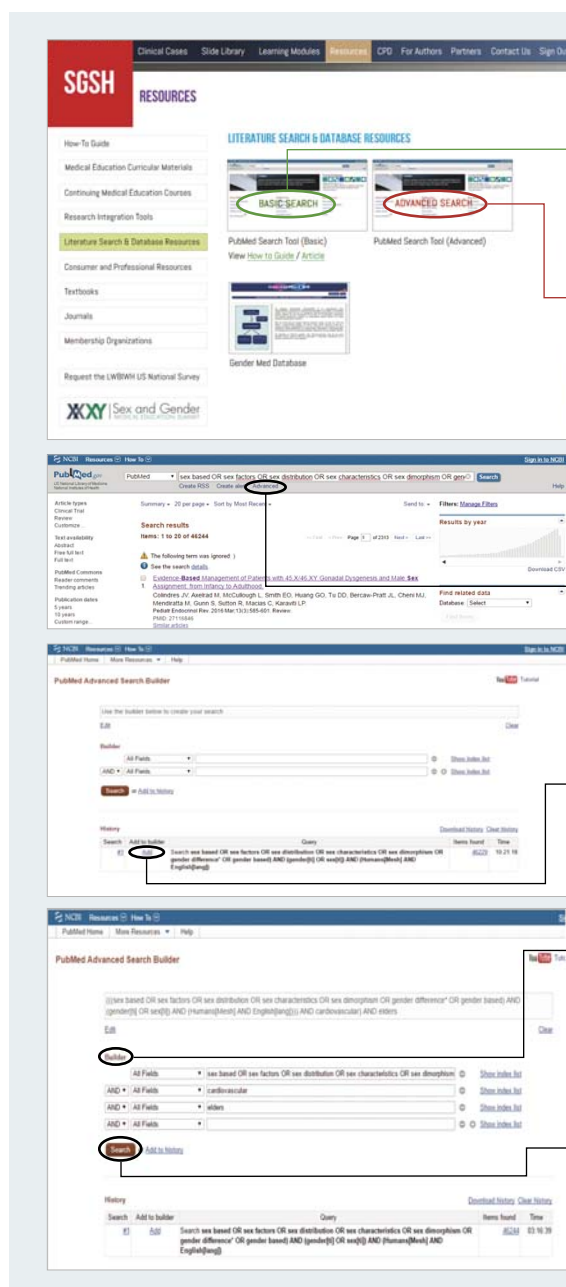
SGSH
Clinical Cases Slide Library Learning Modules Resources CPD For Authors Partners Contact Us Sign Ou

RESOURCES

How-To Guide
Medical Education Curricular Materials
Continuing Medical Education Courses
Research Integration Tools
Literature Search & Database Resources
Consumer and Professional Resources
Textbooks
Journals
Membership Organizations
Request the LWBWH US National Survey
XX XY Sex and Gender MEDICAL EDUCATION SUMMIT

LITERATURE SEARCH & DATABASE RESOURCES

BASIC SEARCH
PubMed Search Tool (Basic)
View How to Guide / Article

ADVANCED SEARCH
PubMed Search Tool (Advanced)

Gender Med Database

NCBI Resources How To
Sign in to NCBI
PubMed.gov
PubMed
sex based OR sex factors OR sex distribution OR sex characteristics OR sex dimorphism OR gen
Search
Create RSS Create alert Advanced
Help

Article types
Clinical Trial
Review
Customize ...
Text availability
Abstract
Free full text
Full text
PubMed Commons
Reader comments
Trending articles
Publication dates
5 years
10 years
Custom range...

Summary 20 per page Sort by Most Recent
Send to
Search results
Items: 1 to 20 of 46244
Page 1 of 2313 Next > Last >>
The following term was ignored: )
See the search details
Evidence-Based Management of Patients with 45,X/46,XY Gonadal Dysgenesis and Male Sex Assignment: from Infancy to Adulthood.
1.
Colindres JV, Axelrad M, McCullough L, Smith EO, Huang GO, Tu DD, Bercaw-Pratt JL, Cheni MJ, Mendirata M, Gunn S, Sutton R, Macias C, Karaviti LP.
Pediatr Endocrinol Rev. 2016 Mar;13(3):585-601. Review.
PMID: 27116846
Similar articles

Filters: Manage Filters
Results by year
Download CSV
Find related data
Database: Select
Find items

NCBI Resources How To
Sign in to NCBI
PubMed Home More Resources Help
PubMed Advanced Search Builder
YouTube Tutorial
Use the builder below to create your search
Edit
Clear
Builder
All Fields
AND All Fields
Show index list
Show index list
Search or Add to history
History
Download history Clear history
| Search | Add to builder | Query | Items found | Time |
|---|---|---|---|---|
| #1 | Add | Search sex based OR sex factors OR sex distribution OR sex characteristics OR sex dimorphism OR gender difference* OR gender based) AND (gender[ti] OR sex[ti]) AND (Humans[Mesh] AND English[lang]) | 46229 | 10:21:16 |

NCBI Resources How To
PubMed Home More Resources Help
PubMed Advanced Search Builder
YouTube Tuto
(((sex based OR sex factors OR sex distribution OR sex characteristics OR sex dimorphism OR gender difference* OR gender based) AND (gender[ti] OR sex[ti]) AND (Humans[Mesh] AND English[lang]))) AND cardiovascular) AND elders
Edit
Clear
Builder
All Fields sex based OR sex factors OR sex distribution OR sex characteristics OR sex dimorphism
Show index list
AND All Fields cardiovascular
Show index list
AND All Fields elders
Show index list
AND All Fields
Show index list
Search Add to history
History
Download history Clear history
| Search | Add to builder | Query | Items found | Time |
|---|---|---|---|---|
| #1 | Add | Search sex based OR sex factors OR sex distribution OR sex characteristics OR sex dimorphism OR gender difference* OR gender based) AND (gender[ti] OR sex[ti]) AND (Humans[Mesh] AND English[lang]) | 46244 | 03:16:39 |